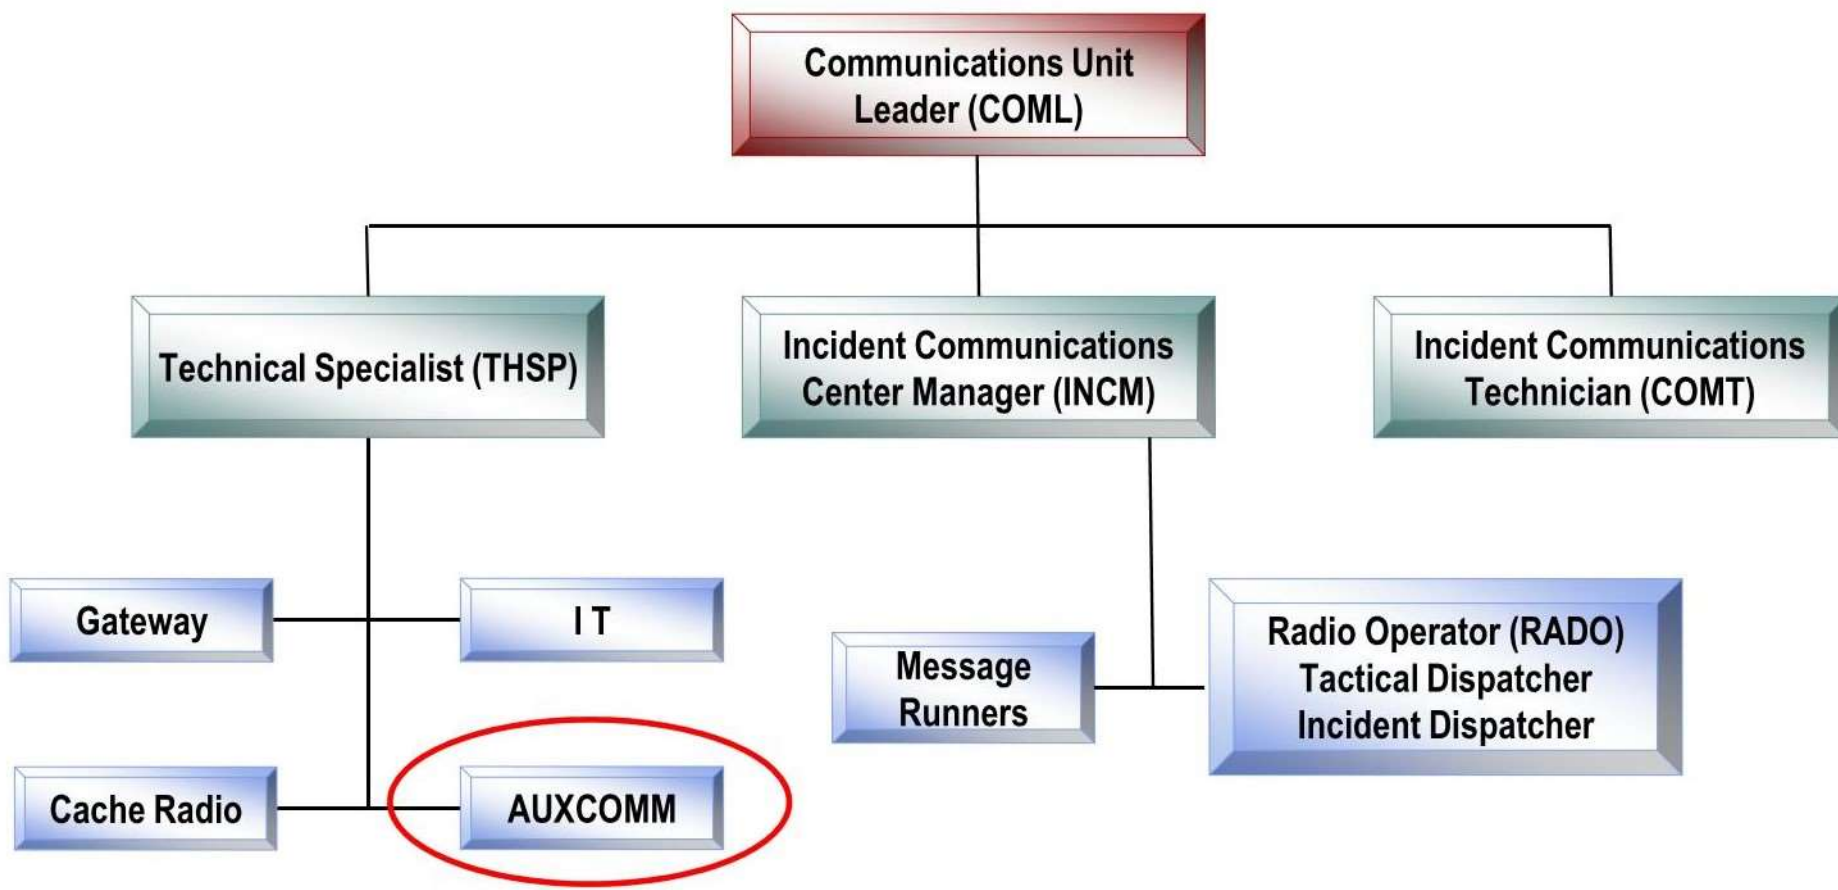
Communications Unit Leader (COML)

Technical Specialist (THSP)

Incident Communications Center Manager (INCM)

Incident Communications Technician (COMT)

Gateway

I T

Cache Radio

AUXCOMM

Message Runners

Radio Operator (RADO)
Tactical Dispatcher
Incident Dispatcher